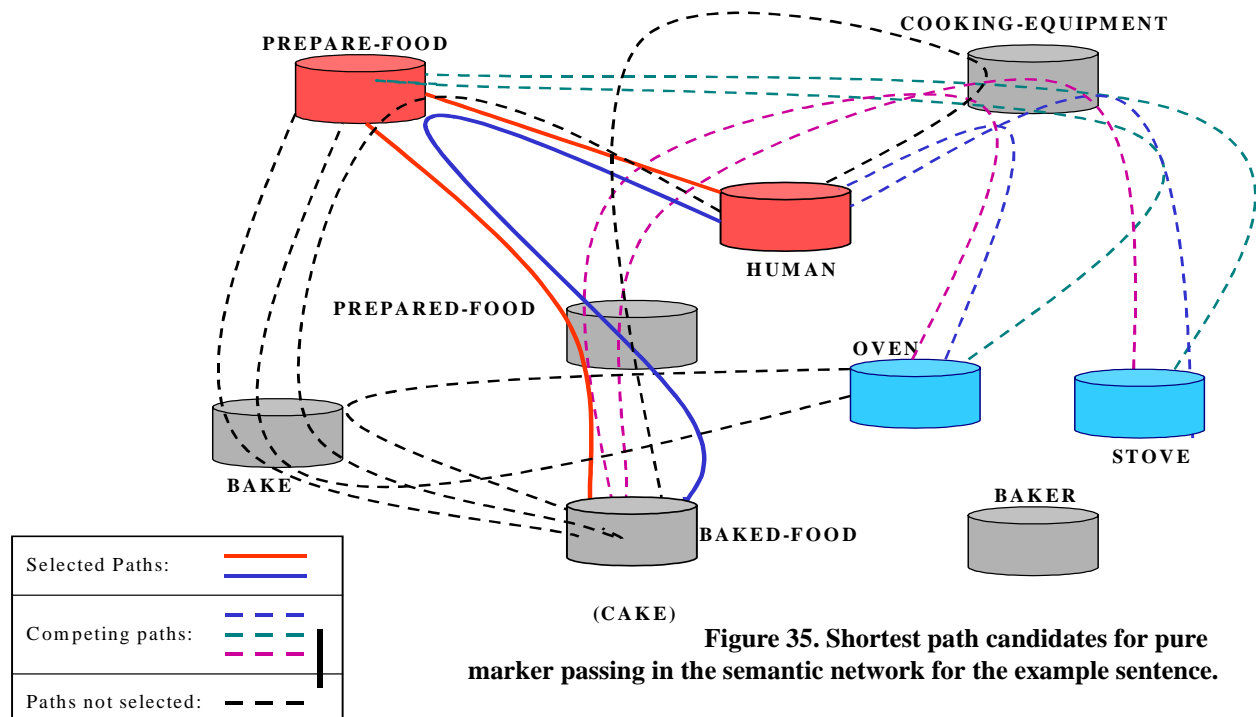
PREPARE-FOOD

COOKING-EQUIPMENT

HUMAN

PREPARED-FOOD

OVEN

STOVE

BAKE

BAKER

BAKED-FOOD

(CAKE)

| Selected Paths: |
|---|
| Competing paths: |
| Paths not selected: |

Figure 35. Shortest path candidates for pure marker passing in the semantic network for the example sentence.